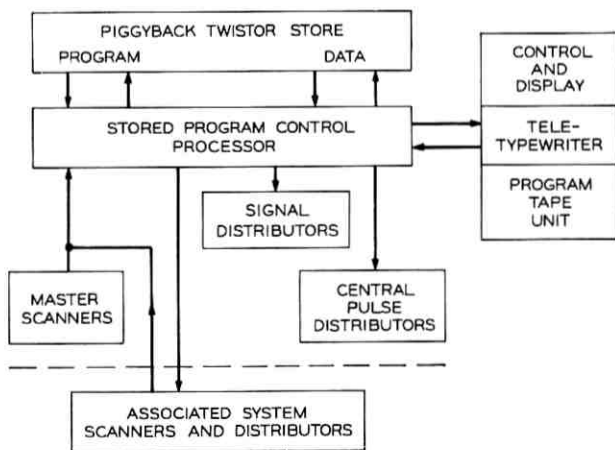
PIGGYBACK TWISTOR STORE
PROGRAM
DATA

CONTROL AND DISPLAY

TELETYPEWRITER

PROGRAM TAPE UNIT

STORED PROGRAM CONTROL PROCESSOR

SIGNAL DISTRIBUTORS

MASTER SCANNERS

CENTRAL PULSE DISTRIBUTORS

ASSOCIATED SYSTEM SCANNERS AND DISTRIBUTORS